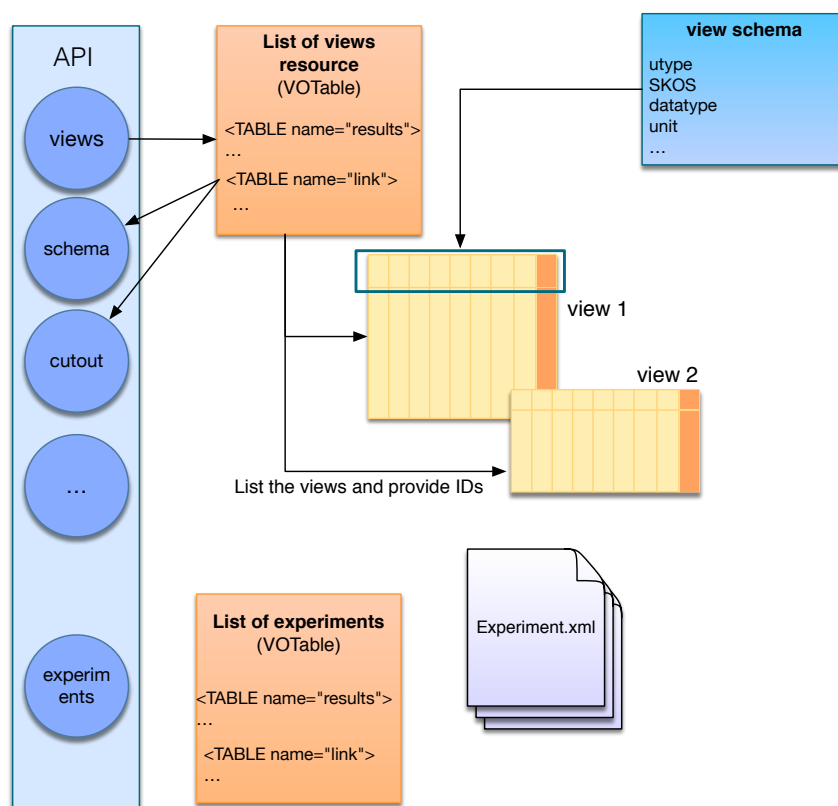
API

views

schema

cutout

…

experim
ents

List of views resource
(VOTable)

<TABLE name="results">
…
<TABLE name="link">
…

view schema

utype
SKOS
datatype
unit
…

view 1

view 2

List the views and provide IDs

Experiment.xml

List of experiments
(VOTable)

<TABLE name="results">
…

<TABLE name="link">
…